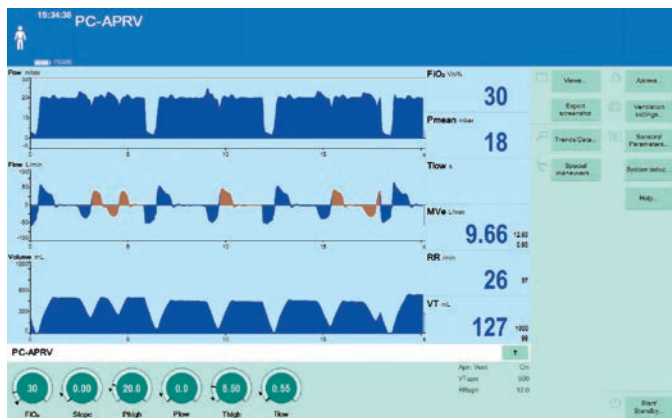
15:34:38 PC-APRV

Paw mbar
30
20
10
0
0 5 10 15

Flow L/min
50
0
-50
0 5 10 15

Volume mL
1000
600
300
0
0 5 10 15

FiO₂ Vol%
30

Pmean mbar
18

Tlow s

MVe L/min
9.66
12.00
0.00

RR /min
26
37

VT mL
127
1000
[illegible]

Views...
Export screenshot
Trends/Data...
Special maneuvers
Alarms...
Ventilation settings...
Sensors/Parameters...
System setup...
Help...

PC-APRV

Apn. Vent. On
VTapn 500
RRapn 12.0

30 FiO₂
0.00 Slope
20.0 Phigh
0.0 Plow
5.50 Thigh
0.55 Tlow

Start Standby...